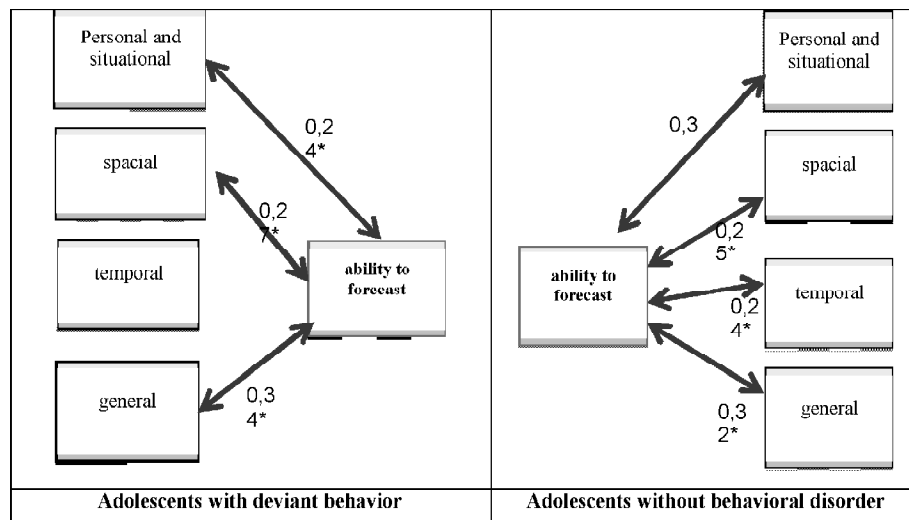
Personal and situational

0,2
4*

spacial

0,2
7*

temporal

ability to forecast

general

0,3
4*

Personal and situational

0,3

spacial

0,2
5*

ability to forecast

temporal

0,2
4*

general

0,3
2*

| Adolescents with deviant behavior | Adolescents without behavioral disorder |
|---|---|